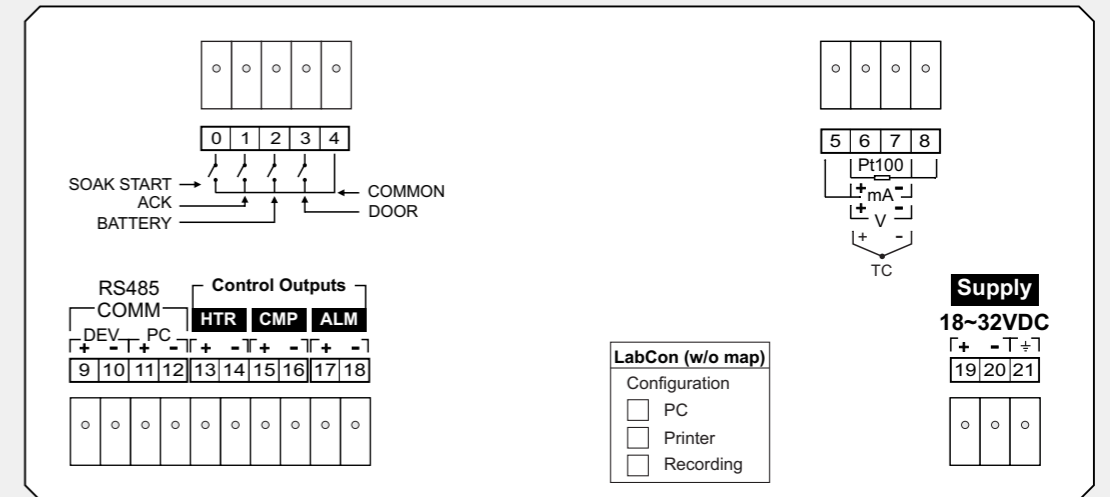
| 0 | 1 | 2 | 3 | 4 |
|---|---|---|---|---|

SOAK START
ACK
BATTERY
COMMON
DOOR

| 5 | 6 | 7 | 8 |
|---|---|---|---|

Pt100
+ mA -
+ V -
+ -
TC

RS485
COMM
DEV PC
+ - + -

Control Outputs
HTR CMP ALM
+ - + - + -

| 9 | 10 | 11 | 12 | 13 | 14 | 15 | 16 | 17 | 18 |
|---|---|---|---|---|---|---|---|---|---|

LabCon (w/o map)
Configuration
PC
Printer
Recording

Supply
18~32VDC
+ - ⏚

| 19 | 20 | 21 |
|---|---|---|